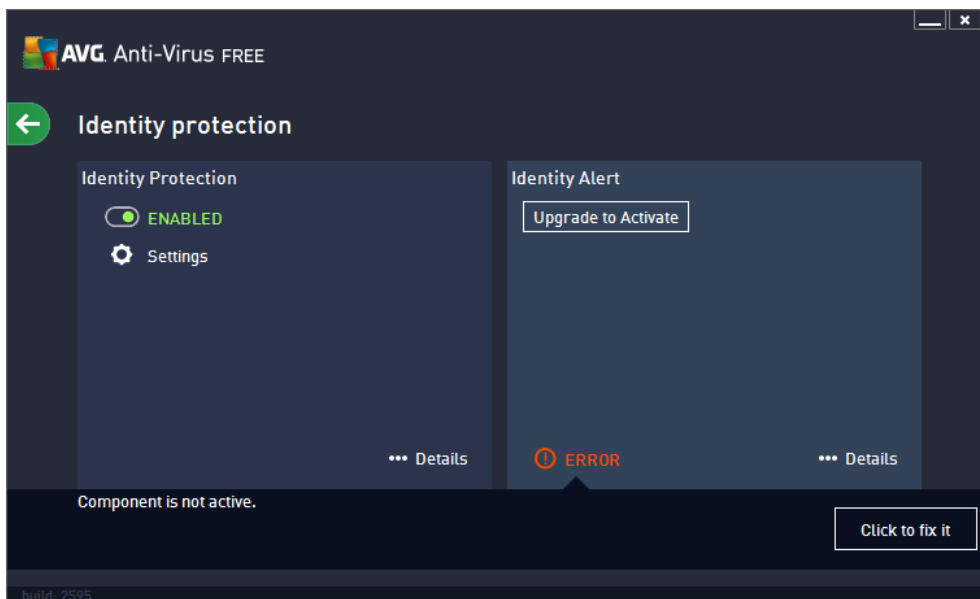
AVG. Anti-Virus FREE

Identity protection

Identity Protection

ENABLED

Settings

••• Details

Identity Alert

Upgrade to Activate

ERROR

••• Details

Component is not active.

Click to fix it

build: 2595